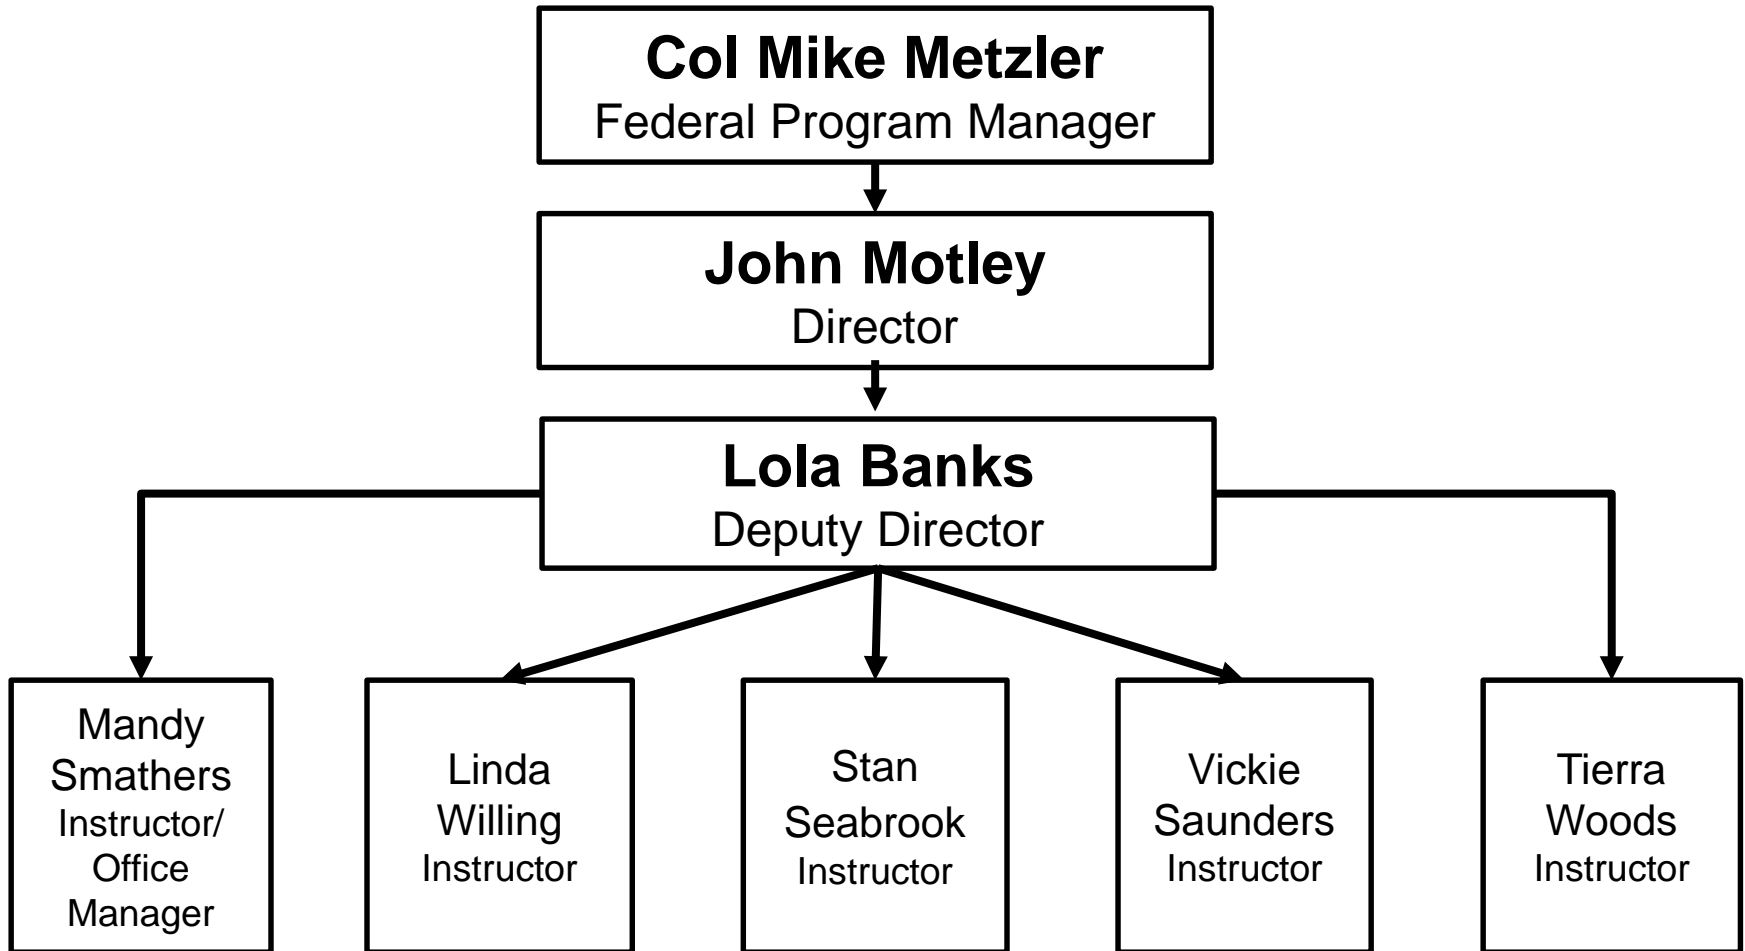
**Col Mike Metzler**
Federal Program Manager

**John Motley**
Director

**Lola Banks**
Deputy Director

Mandy Smathers
Instructor/ Office Manager

Linda Willing
Instructor

Stan Seabrook
Instructor

Vickie Saunders
Instructor

Tierra Woods
Instructor